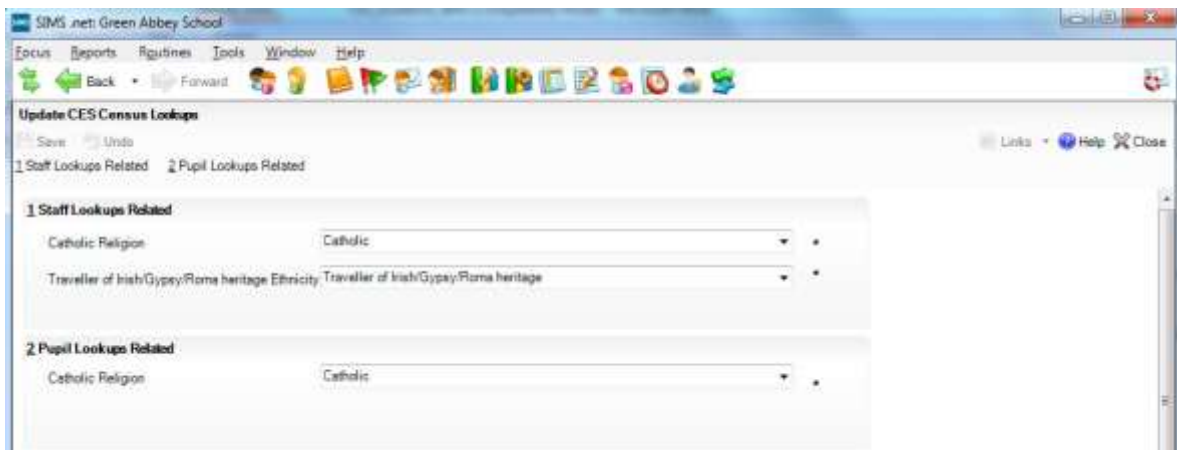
SIMS .net: Green Abbey School

Focus Reports Routines Tools Window Help

Back Forward

Update CES Census Lookups

Save Undo

Links Help Close

1 Staff Lookups Related 2 Pupil Lookups Related

1 Staff Lookups Related

Catholic Religion Catholic

Traveller of Irish/Gypsy/Roma heritage Ethnicity Traveller of Irish/Gypsy/Roma heritage

2 Pupil Lookups Related

Catholic Religion Catholic